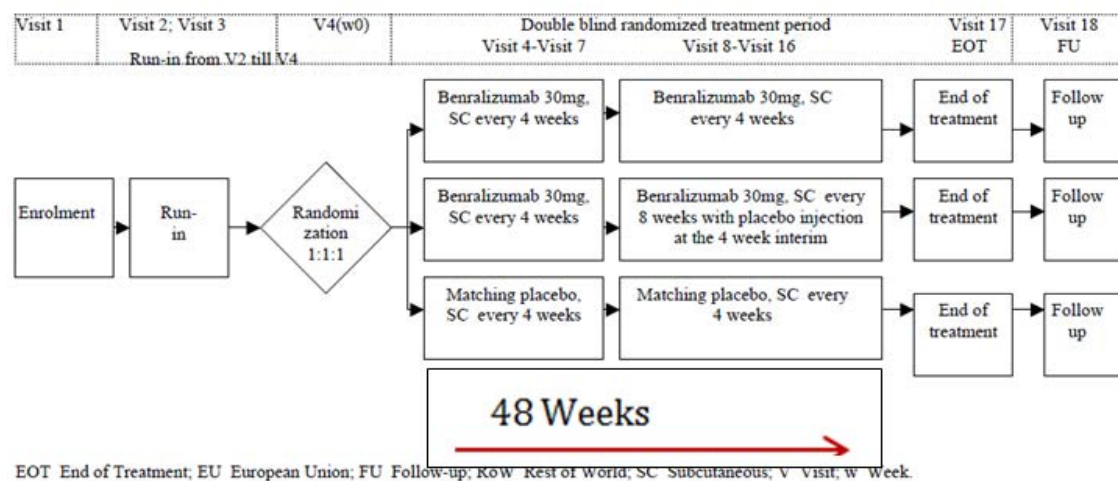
| Visit 1 | Visit 2; Visit 3 Run-in from V2 till V4 | V4(w0) | Double blind randomized treatment period Visit 4-Visit 7 Visit 8-Visit 16 | Visit 17 EOT | Visit 18 FU |
|---|---|---|---|---|---|

Enrolment

Run-in

Randomization 1:1:1

Benralizumab 30mg, SC every 4 weeks

Benralizumab 30mg, SC every 4 weeks

End of treatment

Follow up

Benralizumab 30mg, SC every 4 weeks

Benralizumab 30mg, SC every 8 weeks with placebo injection at the 4 week interim

End of treatment

Follow up

Matching placebo, SC every 4 weeks

Matching placebo, SC every 4 weeks

End of treatment

Follow up

48 Weeks

EOT End of Treatment; EU European Union; FU Follow-up; RoW Rest of World; SC Subcutaneous; V Visit; w Week.